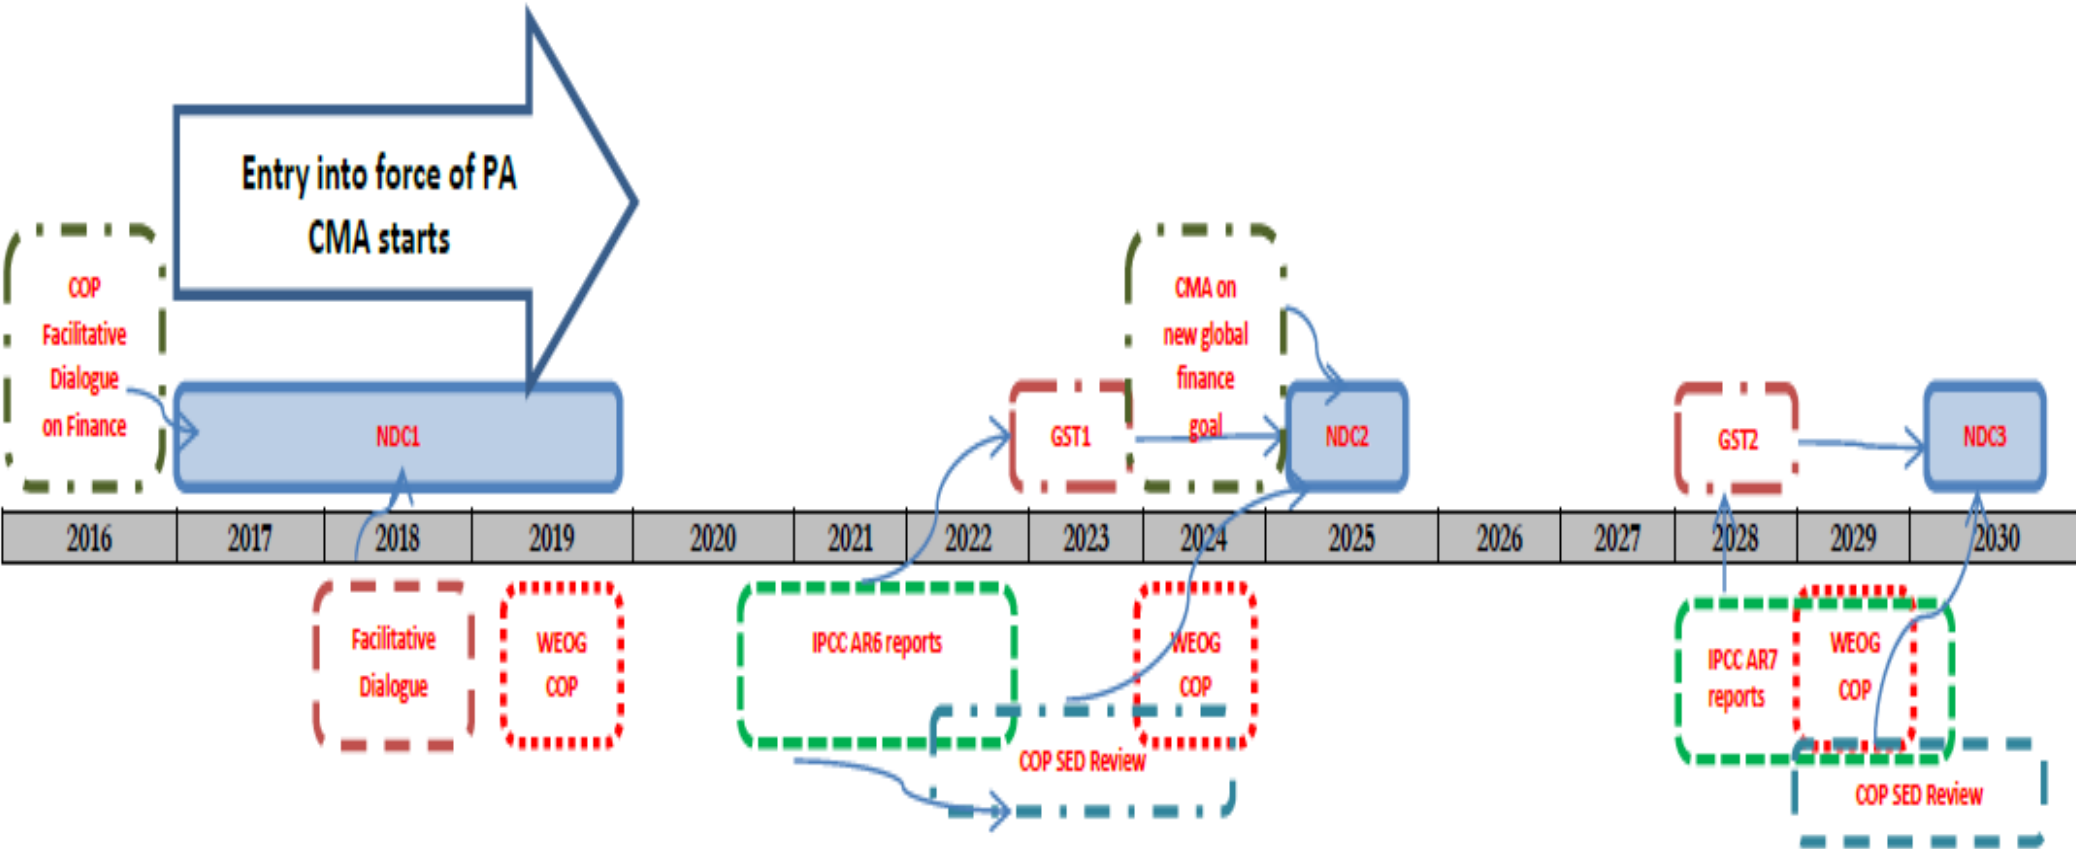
Entry into force of PA
CMA starts

COP Facilitative Dialogue on Finance

NDC1

CMA on new global finance goal

GST1

NDC2

GST2

NDC3

| 2016 | 2017 | 2018 | 2019 | 2020 | 2021 | 2022 | 2023 | 2024 | 2025 | 2026 | 2027 | 2028 | 2029 | 2030 |
|---|---|---|---|---|---|---|---|---|---|---|---|---|---|---|

Facilitative Dialogue

WEOG COP

IPCC AR6 reports

WEOG COP

COP SED Review

IPCC AR7 reports

WEOG COP

COP SED Review